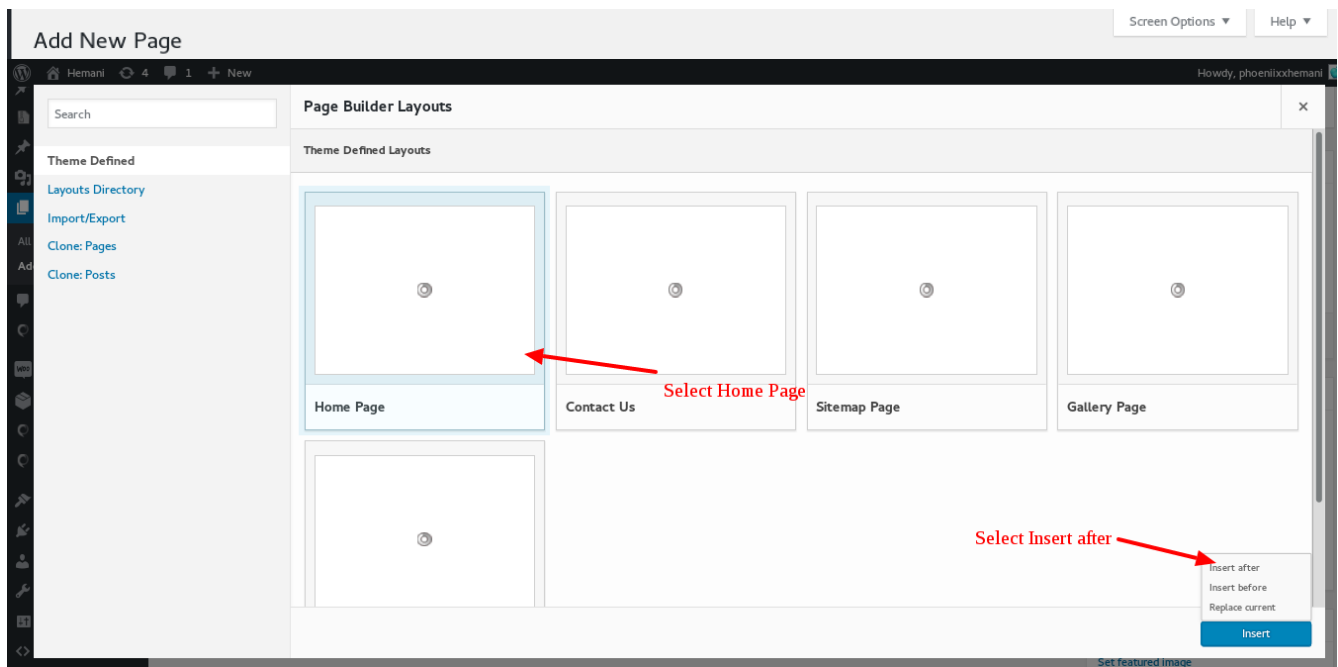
Add New Page

Screen Options ▼

Help ▼

Hemani 4 1 + New

Howdy, phoenixxhemani

All

Ad

Search

Theme Defined

Layouts Directory

Import/Export

Clone: Pages

Clone: Posts

Page Builder Layouts

×

Theme Defined Layouts

Home Page

Select Home Page

Contact Us

Sitemap Page

Gallery Page

Select Insert after

Insert after

Insert before

Replace current

Insert

Set featured image